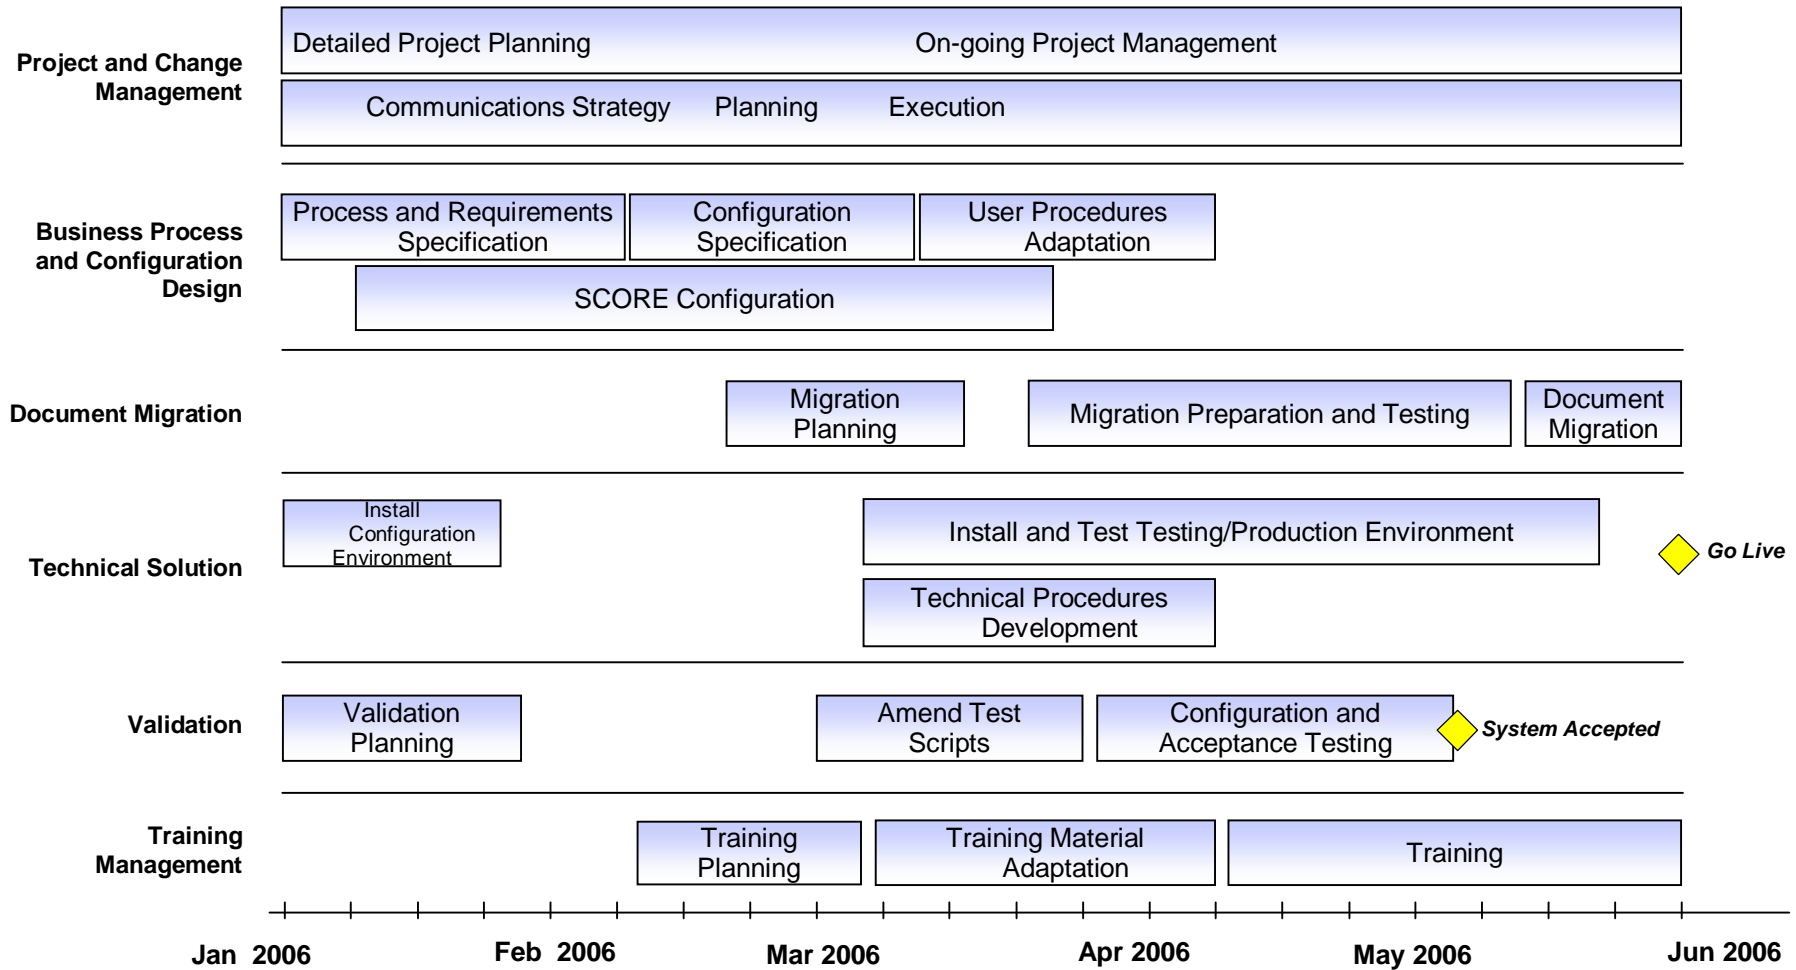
Project and Change Management

Detailed Project Planning

On-going Project Management

Communications Strategy Planning Execution

Business Process and Configuration Design

Process and Requirements Specification

Configuration Specification

User Procedures Adaptation

SCORE Configuration

Document Migration

Migration Planning

Migration Preparation and Testing

Document Migration

Technical Solution

Install Configuration Environment

Install and Test Testing/Production Environment

Go Live

Technical Procedures Development

Validation

Validation Planning

Amend Test Scripts

Configuration and Acceptance Testing

System Accepted

Training Management

Training Planning

Training Material Adaptation

Training

Jan 2006 Feb 2006 Mar 2006 Apr 2006 May 2006 Jun 2006